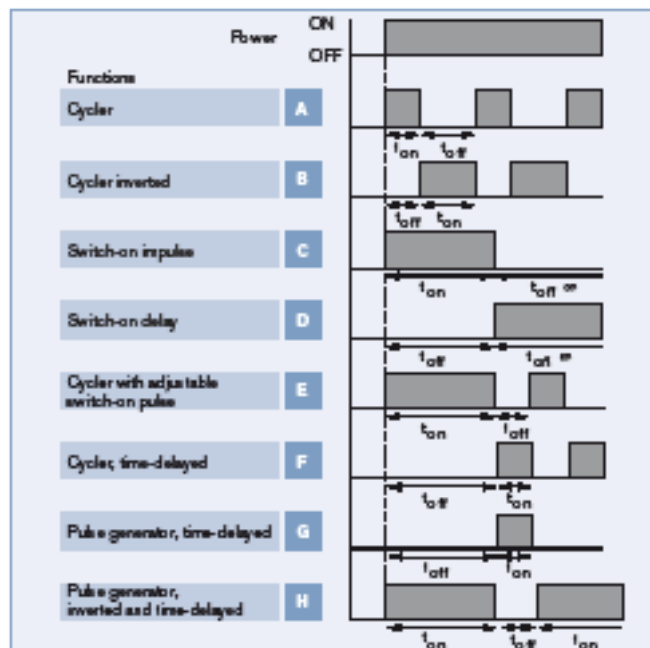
Power ON OFF

Functions

Cycler A

$t_{on}$ $t_{off}$

Cycler inverted B

$t_{off}$ $t_{on}$

Switch-on impulse C

$t_{on}$ $t_{off}$ ∞

Switch-on delay D

$t_{off}$ $t_{on}$ ∞

Cycler with adjustable switch-on pulse E

$t_{on}$ $t_{off}$

Cycler, time-delayed F

$t_{off}$ $t_{on}$

Pulse generator, time-delayed G

$t_{off}$ $t_{on}$

Pulse generator, inverted and time-delayed H

$t_{on}$ $t_{off}$ $t_{on}$